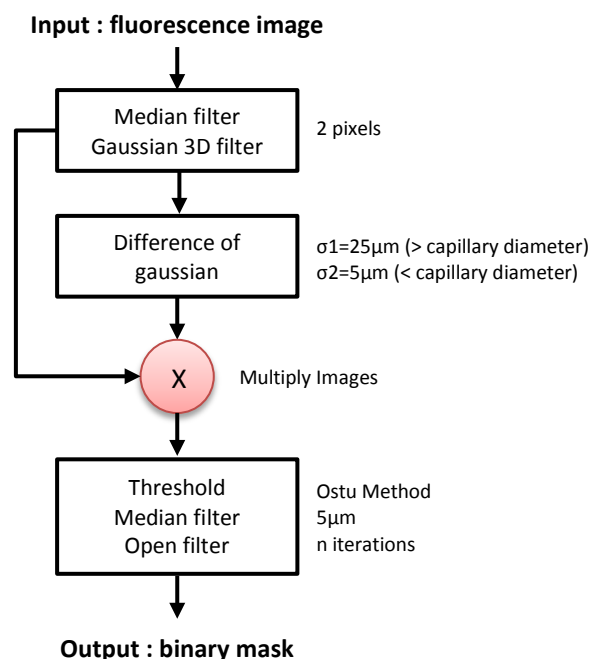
**Input : fluorescence image**

Median filter
Gaussian 3D filter

2 pixels

Difference of gaussian

σ1=25µm (> capillary diameter)
σ2=5µm (< capillary diameter)

X

Multiply Images

Threshold
Median filter
Open filter

Ostu Method
5µm
n iterations

**Output : binary mask**